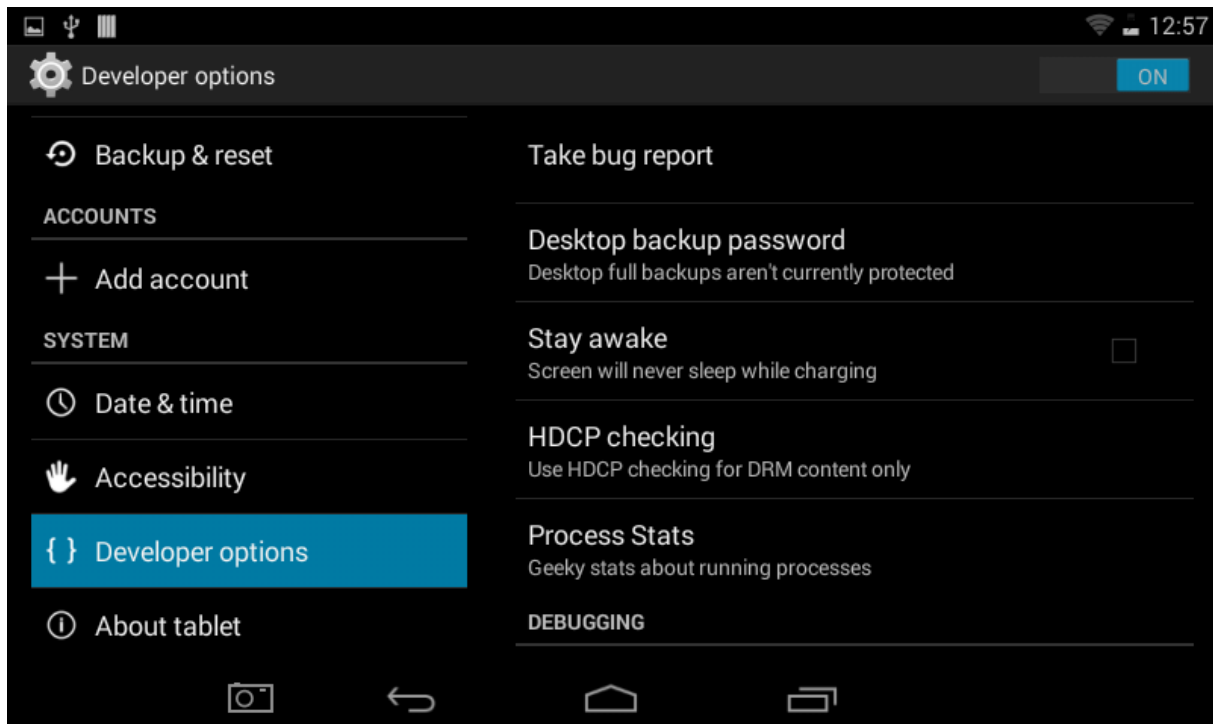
12:57

Developer options

ON

Backup & reset

ACCOUNTS

Add account

SYSTEM

Date & time

Accessibility

{ } Developer options

About tablet

Take bug report

Desktop backup password
Desktop full backups aren't currently protected

Stay awake
Screen will never sleep while charging

HDCP checking
Use HDCP checking for DRM content only

Process Stats
Geeky stats about running processes

DEBUGGING